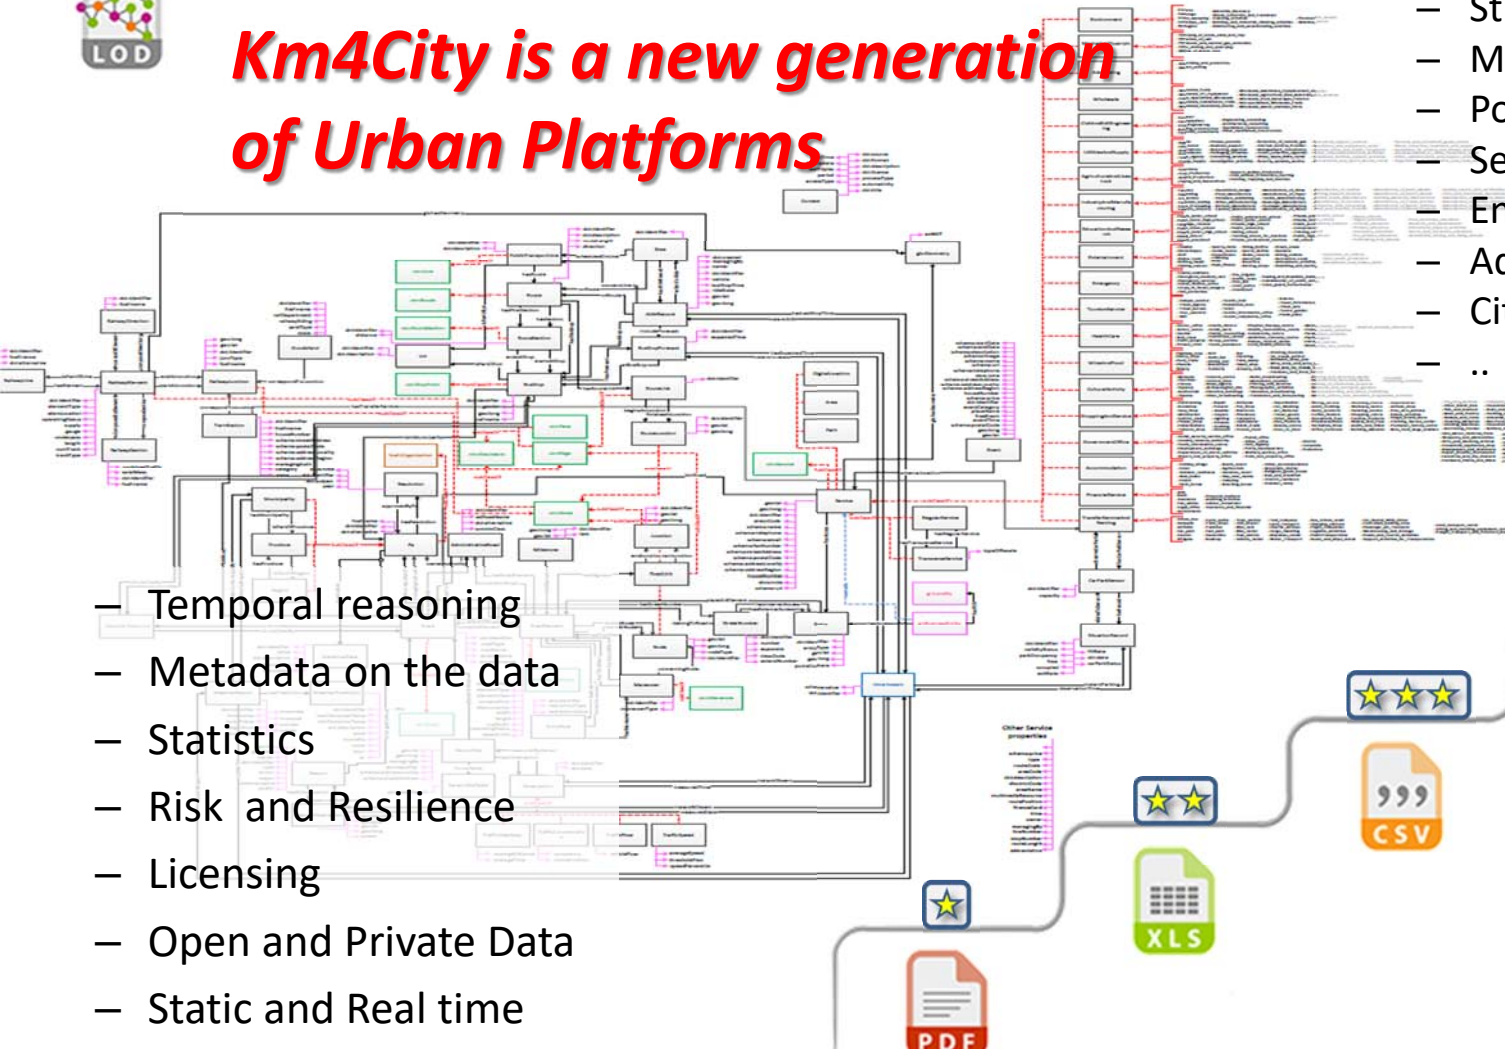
LOD

Km4City is a new generation of Urban Platforms

– St
– M
– Po
– Se
– En
– Ac
– Ci
– ..

– Temporal reasoning
– Metadata on the data
– Statistics
– Risk and Resilience
– Licensing
– Open and Private Data
– Static and Real time

CSV
XLS
PDF